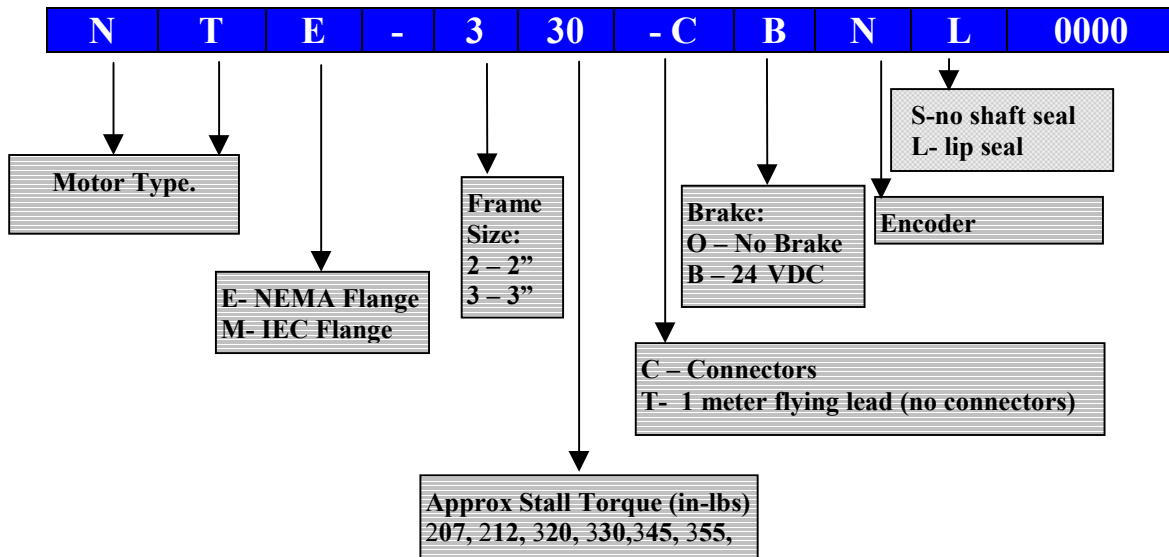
| N | T | E | - | 3 | 30 | - C | B | N | L | 0000 |
|---|---|---|---|---|---|---|---|---|---|---|

S-no shaft seal
L- lip seal

Motor Type.

Frame Size:
2 – 2”
3 – 3”

Brake:
O – No Brake
B – 24 VDC

Encoder

E- NEMA Flange
M- IEC Flange

C – Connectors
T- 1 meter flying lead (no connectors)

Approx Stall Torque (in-lbs)
207, 212, 320, 330,345, 355,